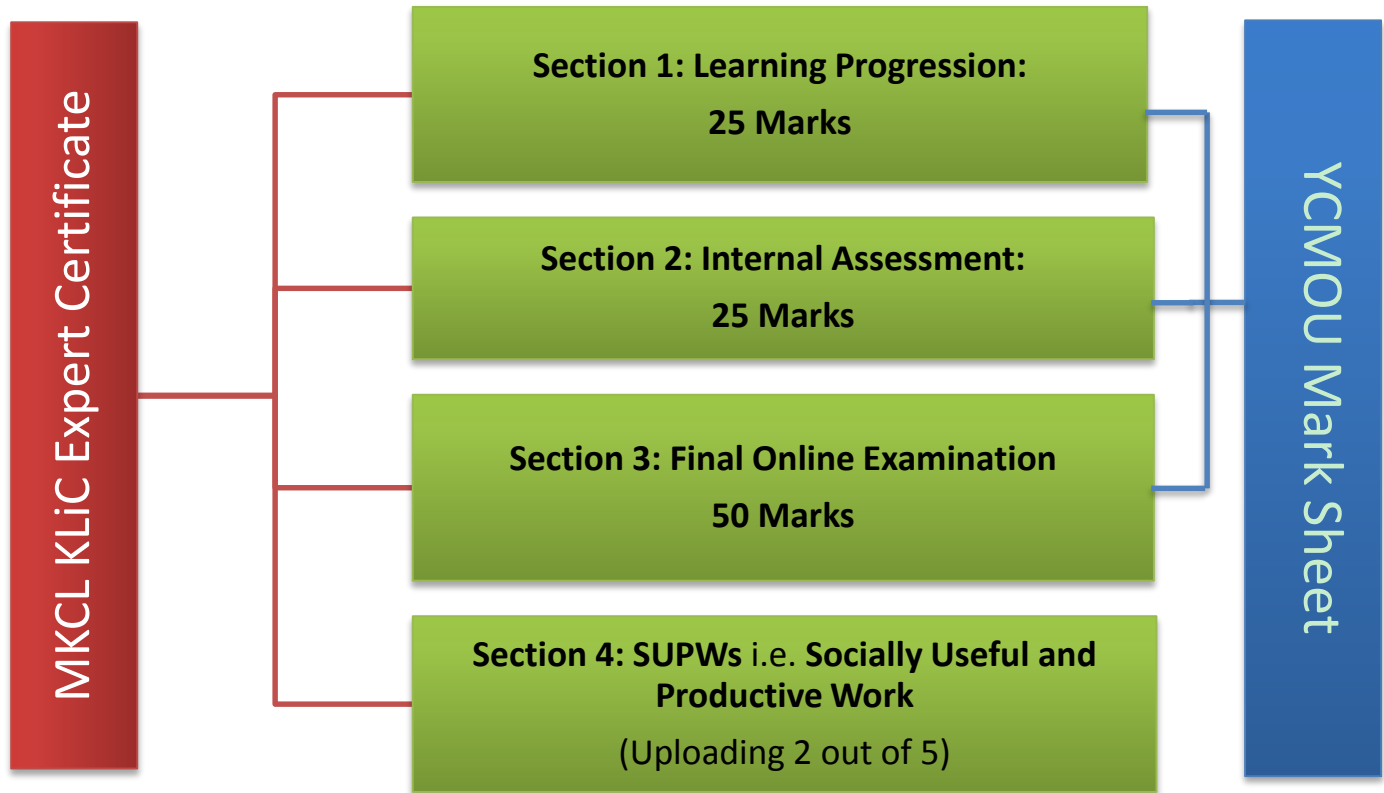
MKCL KLiC Expert Certificate

Section 1: Learning Progression:
25 Marks

Section 2: Internal Assessment:
25 Marks

Section 3: Final Online Examination
50 Marks

Section 4: SUPWs i.e. Socially Useful and Productive Work
(Uploading 2 out of 5)

YCMOU Mark Sheet